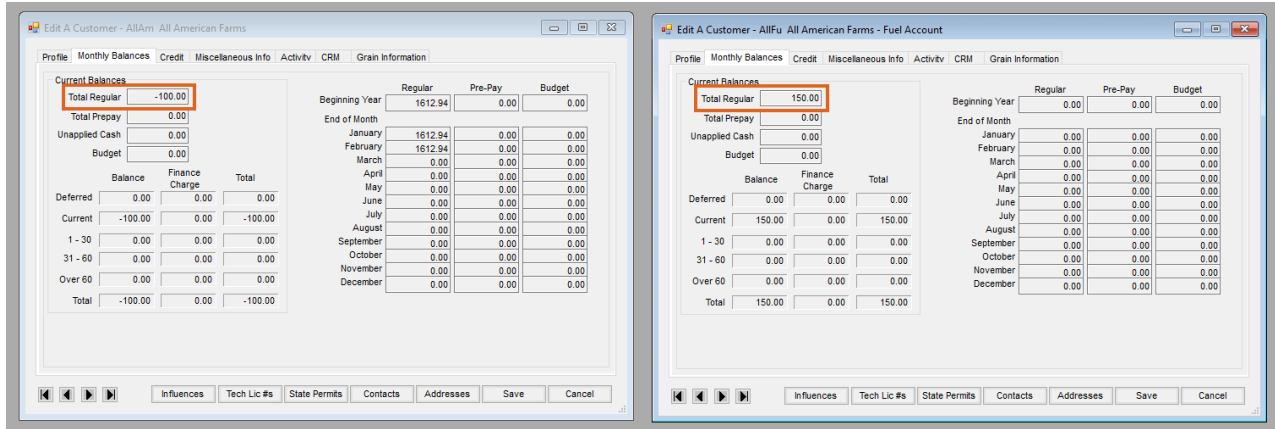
Edit A Customer - AllAm All American Farms

Profile | Monthly Balances | Credit | Miscellaneous Info | Activity | CRM | Grain Information

Current Balances

Total Regular -100.00
Total Prepay 0.00
Unapplied Cash 0.00
Budget 0.00

| | Balance | Finance Charge | Total |
|---|---|---|---|
| Deferred | 0.00 | 0.00 | 0.00 |
| Current | -100.00 | 0.00 | -100.00 |
| 1 - 30 | 0.00 | 0.00 | 0.00 |
| 31 - 60 | 0.00 | 0.00 | 0.00 |
| Over 60 | 0.00 | 0.00 | 0.00 |
| Total | -100.00 | 0.00 | -100.00 |

| | Regular | Pre-Pay | Budget |
|---|---|---|---|
| Beginning Year | 1612.94 | 0.00 | 0.00 |
| End of Month | | | |
| January | 1612.94 | 0.00 | 0.00 |
| February | 1612.94 | 0.00 | 0.00 |
| March | 0.00 | 0.00 | 0.00 |
| April | 0.00 | 0.00 | 0.00 |
| May | 0.00 | 0.00 | 0.00 |
| June | 0.00 | 0.00 | 0.00 |
| July | 0.00 | 0.00 | 0.00 |
| August | 0.00 | 0.00 | 0.00 |
| September | 0.00 | 0.00 | 0.00 |
| October | 0.00 | 0.00 | 0.00 |
| November | 0.00 | 0.00 | 0.00 |
| December | 0.00 | 0.00 | 0.00 |

Influences | Tech Lic #s | State Permits | Contacts | Addresses | Save | Cancel

Edit A Customer - AllFu All American Farms - Fuel Account

Profile | Monthly Balances | Credit | Miscellaneous Info | Activity | CRM | Grain Information

Current Balances

Total Regular 150.00
Total Prepay 0.00
Unapplied Cash 0.00
Budget 0.00

| | Balance | Finance Charge | Total |
|---|---|---|---|
| Deferred | 0.00 | 0.00 | 0.00 |
| Current | 150.00 | 0.00 | 150.00 |
| 1 - 30 | 0.00 | 0.00 | 0.00 |
| 31 - 60 | 0.00 | 0.00 | 0.00 |
| Over 60 | 0.00 | 0.00 | 0.00 |
| Total | 150.00 | 0.00 | 150.00 |

| | Regular | Pre-Pay | Budget |
|---|---|---|---|
| Beginning Year | 0.00 | 0.00 | 0.00 |
| End of Month | | | |
| January | 0.00 | 0.00 | 0.00 |
| February | 0.00 | 0.00 | 0.00 |
| March | 0.00 | 0.00 | 0.00 |
| April | 0.00 | 0.00 | 0.00 |
| May | 0.00 | 0.00 | 0.00 |
| June | 0.00 | 0.00 | 0.00 |
| July | 0.00 | 0.00 | 0.00 |
| August | 0.00 | 0.00 | 0.00 |
| September | 0.00 | 0.00 | 0.00 |
| October | 0.00 | 0.00 | 0.00 |
| November | 0.00 | 0.00 | 0.00 |
| December | 0.00 | 0.00 | 0.00 |

Influences | Tech Lic #s | State Permits | Contacts | Addresses | Save | Cancel